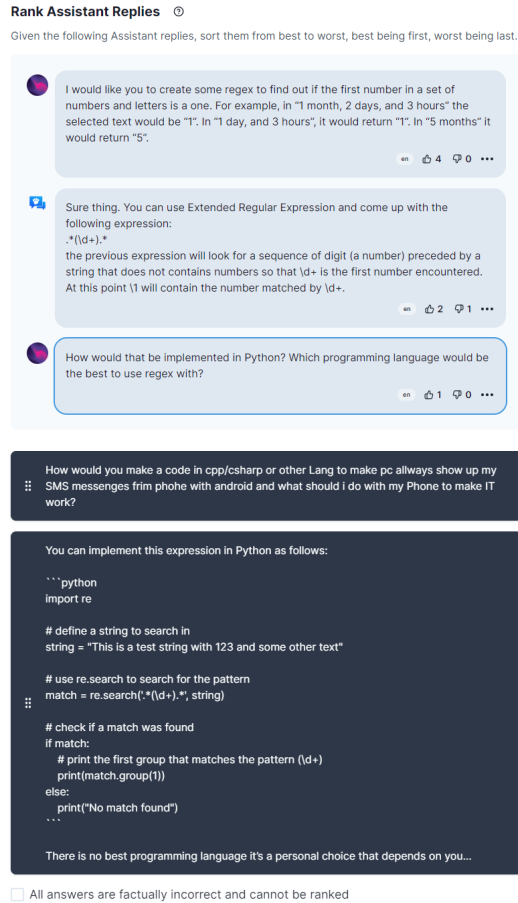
Rank Assistant Replies ⓘ

Given the following Assistant replies, sort them from best to worst, best being first, worst being last.

I would like you to create some regex to find out if the first number in a set of numbers and letters is a one. For example, in "1 month, 2 days, and 3 hours" the selected text would be "1". In "1 day, and 3 hours", it would return "1". In "5 months" it would return "5".

en 4 0 •••

Sure thing. You can use Extended Regular Expression and come up with the following expression:
.*(\d+).*
the previous expression will look for a sequence of digit (a number) preceded by a string that does not contains numbers so that \d+ is the first number encountered. At this point \1 will contain the number matched by \d+.

en 2 1 •••

How would that be implemented in Python? Which programming language would be the best to use regex with?

en 1 0 •••

How would you make a code in cpp/csharp or other Lang to make pc allways show up my SMS messenges frim phohe with android and what should i do with my Phone to make IT work?

You can implement this expression in Python as follows:

```python
import re

# define a string to search in
string = "This is a test string with 123 and some other text"

# use re.search to search for the pattern
match = re.search('.*(\d+).*', string)

# check if a match was found
if match:
    # print the first group that matches the pattern (\d+)
    print(match.group(1))
else:
    print("No match found")
```

There is no best programming language it's a personal choice that depends on you...

All answers are factually incorrect and cannot be ranked